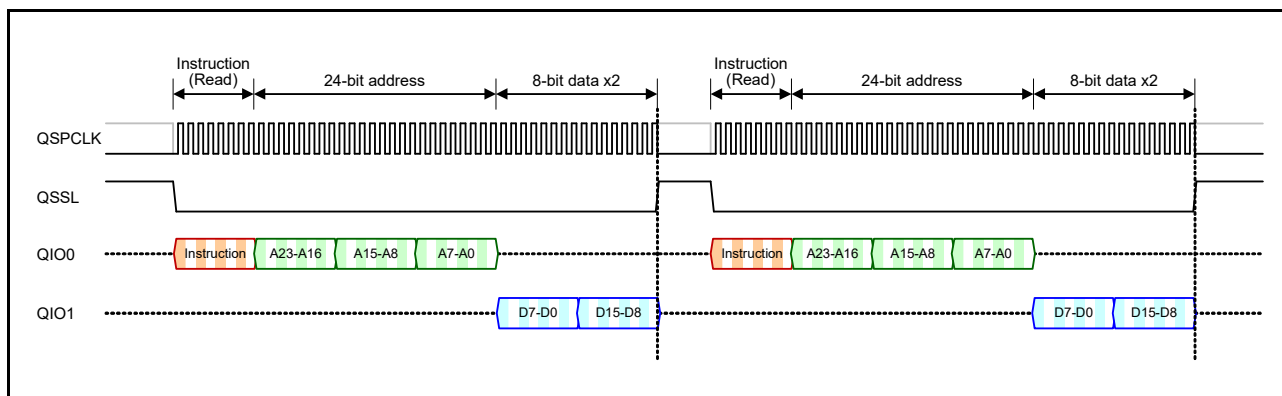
Instruction (Read)
24-bit address
8-bit data x2
Instruction (Read)
24-bit address
8-bit data x2

QSPCLK
QSSL
QIO0
QIO1

Instruction
A23-A16
A15-A8
A7-A0
Instruction
A23-A16
A15-A8
A7-A0

D7-D0
D15-D8
D7-D0
D15-D8